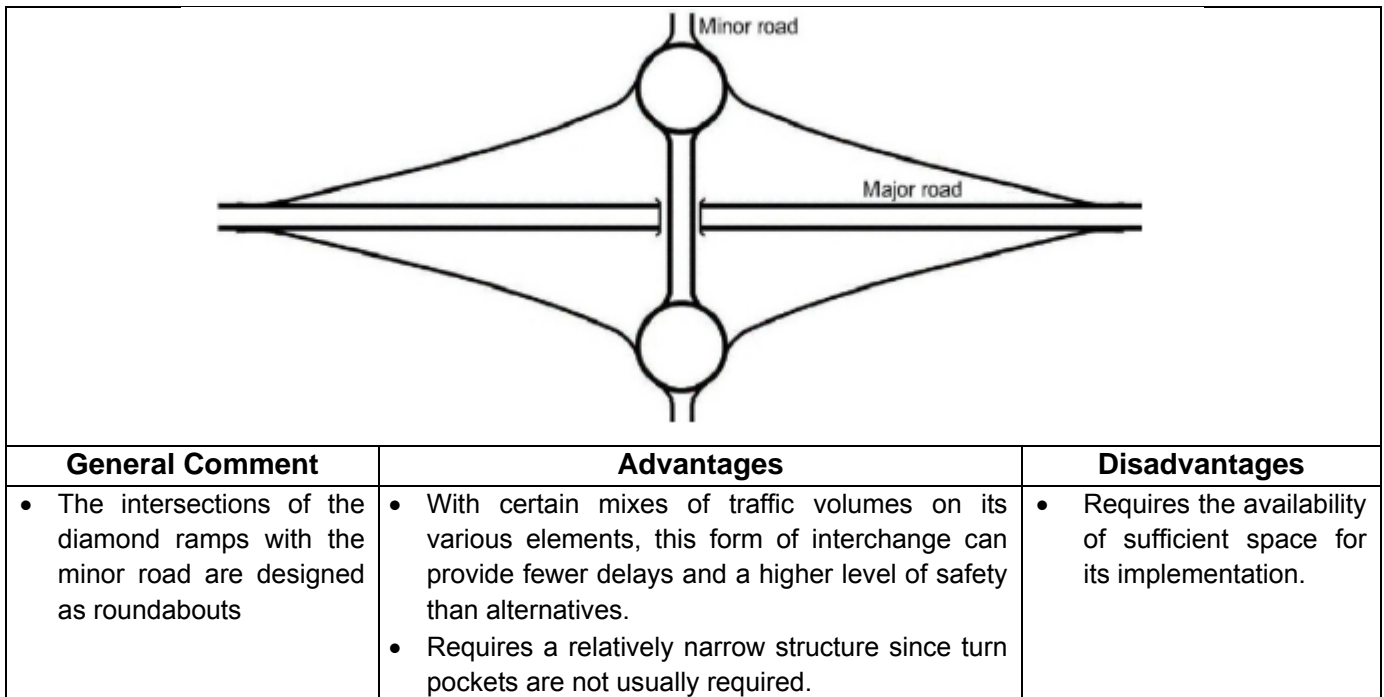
Minor road

Major road

| General Comment | Advantages | Disadvantages |
|---|---|---|
| • The intersections of the diamond ramps with the minor road are designed as roundabouts | • With certain mixes of traffic volumes on its various elements, this form of interchange can provide fewer delays and a higher level of safety than alternatives. • Requires a relatively narrow structure since turn pockets are not usually required. | • Requires the availability of sufficient space for its implementation. |